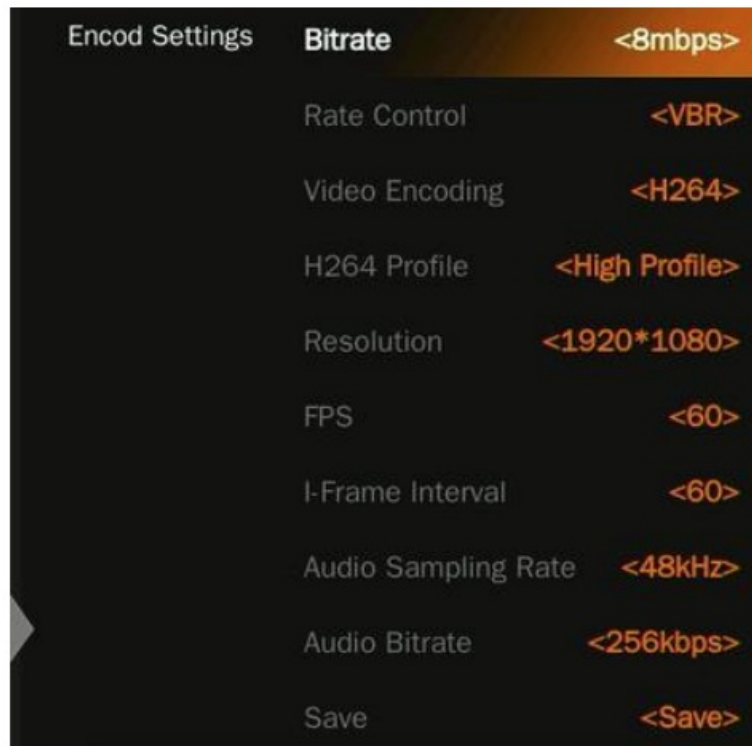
Encod Settings

| | |
|---|---|
| Bitrate | <8mbps> |
| Rate Control | <VBR> |
| Video Encoding | <H264> |
| H264 Profile | <High Profile> |
| Resolution | <1920*1080> |
| FPS | <60> |
| I-Frame Interval | <60> |
| Audio Sampling Rate | <48kHz> |
| Audio Bitrate | <256kbps> |
| Save | <Save> |